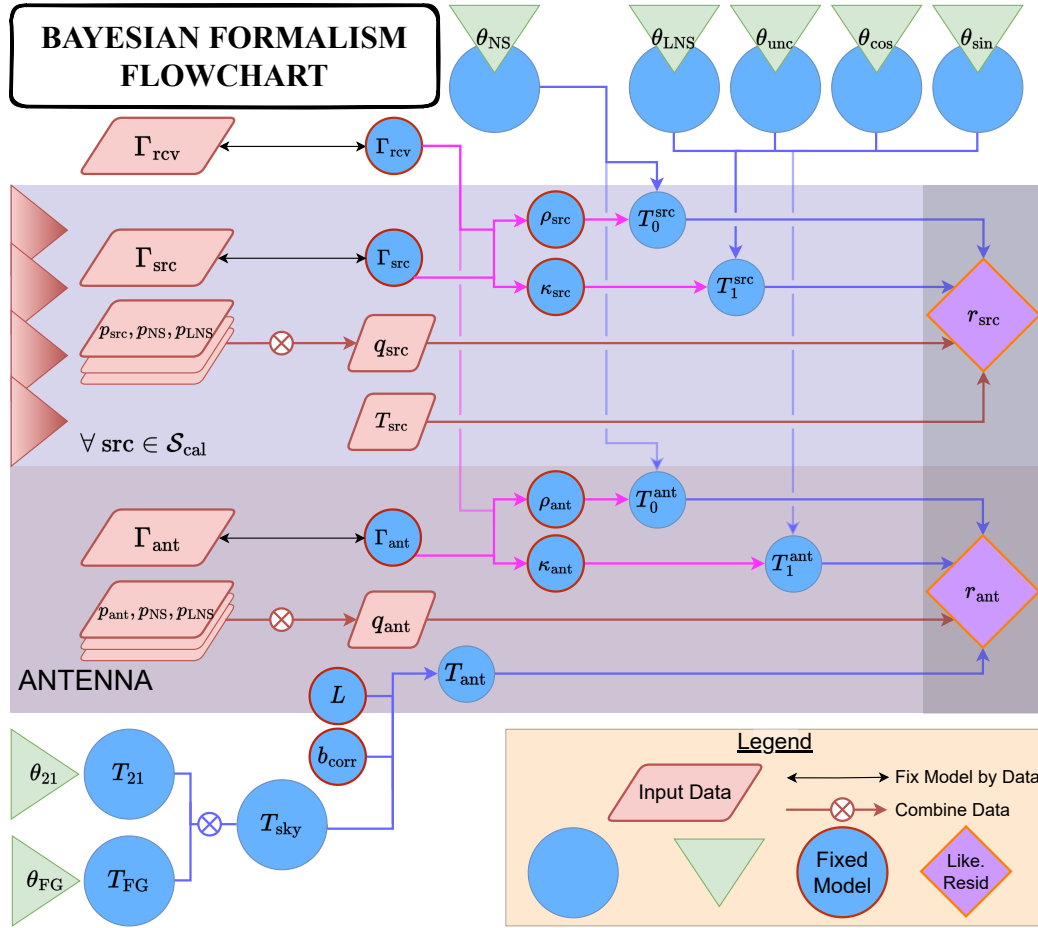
BAYESIAN FORMALISM FLOWCHART

$\theta_{\text{NS}}$

$\theta_{\text{LNS}}$ $\theta_{\text{unc}}$ $\theta_{\text{cos}}$ $\theta_{\text{sin}}$

$\Gamma_{\text{rcv}}$

$\Gamma_{\text{rcv}}$

$\rho_{\text{src}}$

$T_0^{\text{src}}$

$\Gamma_{\text{src}}$

$\Gamma_{\text{src}}$

$\kappa_{\text{src}}$

$T_1^{\text{src}}$

$r_{\text{src}}$

$p_{\text{src}}, p_{\text{NS}}, p_{\text{LNS}}$

$q_{\text{src}}$

$T_{\text{src}}$

$\forall$ src $\in \mathcal{S}_{\text{cal}}$

$\rho_{\text{ant}}$

$T_0^{\text{ant}}$

$\Gamma_{\text{ant}}$

$\Gamma_{\text{ant}}$

$\kappa_{\text{ant}}$

$T_1^{\text{ant}}$

$r_{\text{ant}}$

$p_{\text{ant}}, p_{\text{NS}}, p_{\text{LNS}}$

$q_{\text{ant}}$

ANTENNA

$T_{\text{ant}}$

$L$

$b_{\text{corr}}$

$\theta_{21}$

$T_{21}$

$T_{\text{sky}}$

$\theta_{\text{FG}}$

$T_{\text{FG}}$

Legend

Input Data

Fix Model by Data

Combine Data

Fixed Model

Like. Resid